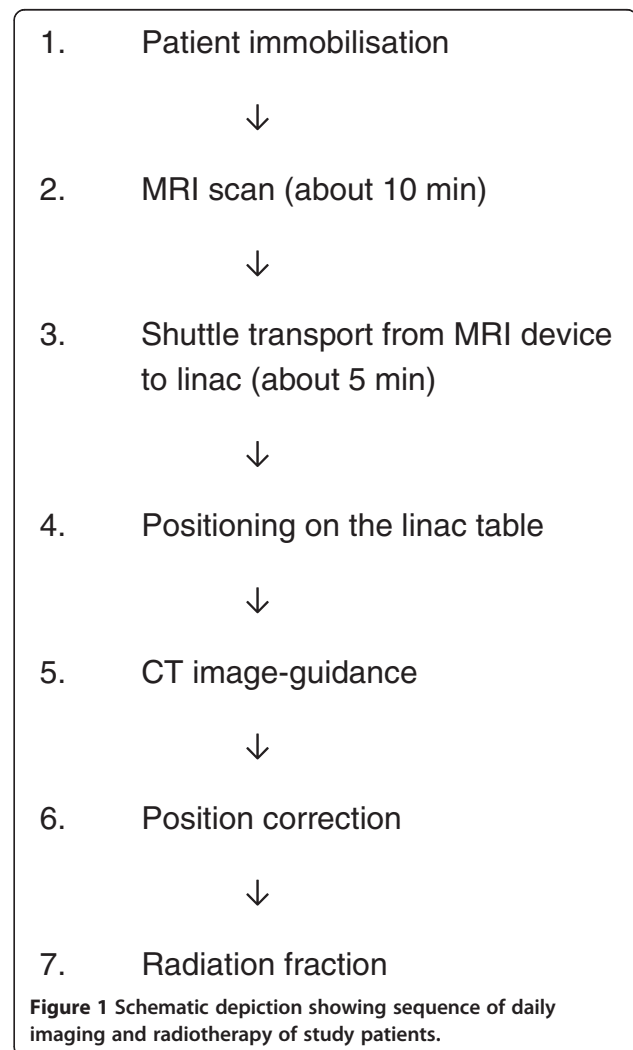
1. Patient immobilisation

↓

2. MRI scan (about 10 min)

↓

3. Shuttle transport from MRI device to linac (about 5 min)

↓

4. Positioning on the linac table

↓

5. CT image-guidance

↓

6. Position correction

↓

7. Radiation fraction

**Figure 1 Schematic depiction showing sequence of daily imaging and radiotherapy of study patients.**